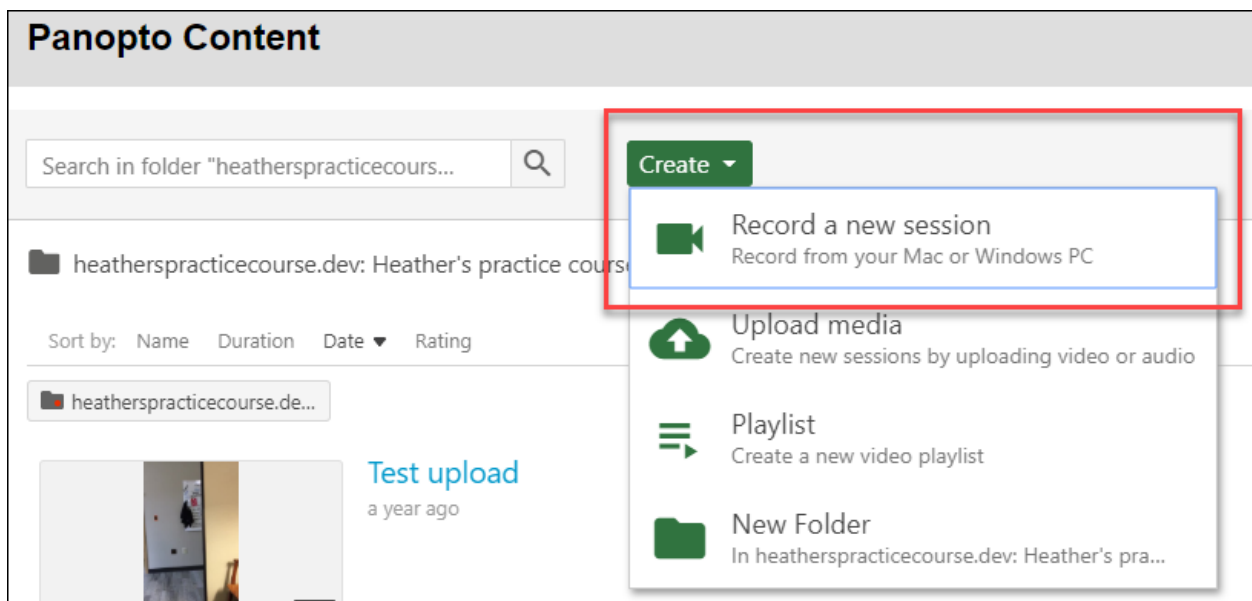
Panopto Content

Search in folder "heatherspracticecours...

Create

Record a new session
Record from your Mac or Windows PC

heatherspracticecourse.dev: Heather's practice cours

Sort by: Name Duration Date Rating

heatherspracticecourse.de...

Upload media
Create new sessions by uploading video or audio

Playlist
Create a new video playlist

Test upload
a year ago

New Folder
In heatherspracticecourse.dev: Heather's pra...